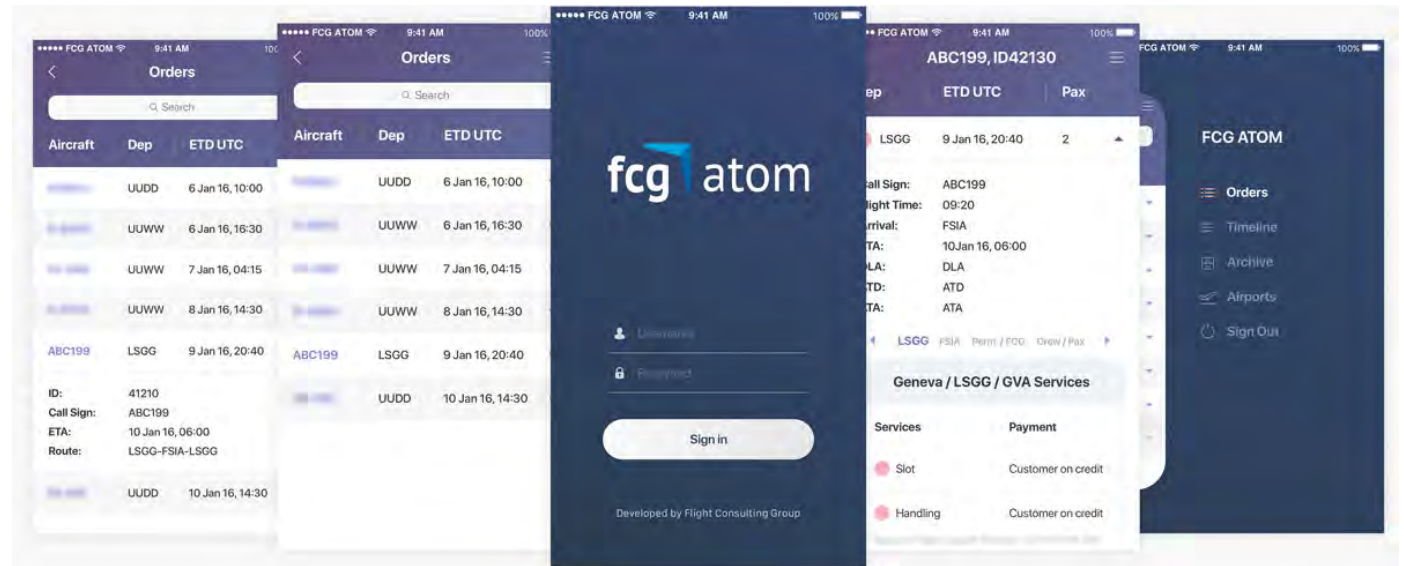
••••• FCG ATOM 9:41 AM 100%
Orders
Search
| Aircraft | Dep | ETD UTC |
|---|---|---|
| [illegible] | UUDD | 6 Jan 16, 10:00 |
| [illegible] | UUWW | 6 Jan 16, 16:30 |
| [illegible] | UUWW | 7 Jan 16, 04:15 |
| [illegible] | UUWW | 8 Jan 16, 14:30 |
| ABC199 | LSGG | 9 Jan 16, 20:40 |

ID: 41210
Call Sign: ABC199
ETA: 10 Jan 16, 06:00
Route: LSGG-FSIA-LSGG

| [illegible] | UUDD | 10 Jan 16, 14:30 |
|---|---|---|

••••• FCG ATOM 9:41 AM 100%
Orders
Search
| Aircraft | Dep | ETD UTC |
|---|---|---|
| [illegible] | UUDD | 6 Jan 16, 10:00 |
| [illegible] | UUWW | 6 Jan 16, 16:30 |
| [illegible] | UUWW | 7 Jan 16, 04:15 |
| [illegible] | UUWW | 8 Jan 16, 14:30 |
| ABC199 | LSGG | 9 Jan 16, 20:40 |
| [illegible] | UUDD | 10 Jan 16, 14:30 |

••••• FCG ATOM 9:41 AM 100%
fcg atom
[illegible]
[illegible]
Sign in
Developed by Flight Consulting Group

FCG ATOM 9:41 AM 100%
ABC199, ID42130
ep ETD UTC Pax
LSGG 9 Jan 16, 20:40 2
all Sign: ABC199
light Time: 09:20
rrival: FSIA
TA: 10Jan 16, 06:00
LA: DLA
TD: ATD
TA: ATA
LSGG FSIA Perm / FCO Crew / Pax
Geneva / LSGG / GVA Services
Services Payment
Slot Customer on credit
Handling Customer on credit

FCG ATOM 9:41 AM 100%
FCG ATOM
Orders
Timeline
Archive
Airports
Sign Out